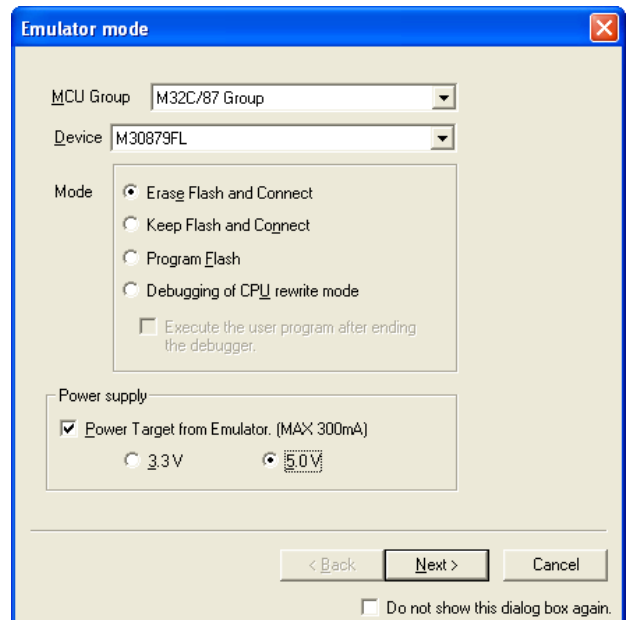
Emulator mode

MCU Group M32C/87 Group

Device M30879FL

Mode
Erase Flash and Connect
Keep Flash and Connect
Program Flash
Debugging of CPU rewrite mode
Execute the user program after ending the debugger.

Power supply
Power Target from Emulator. (MAX 300mA)
3.3V
5.0V

< Back
Next >
Cancel

Do not show this dialog box again.